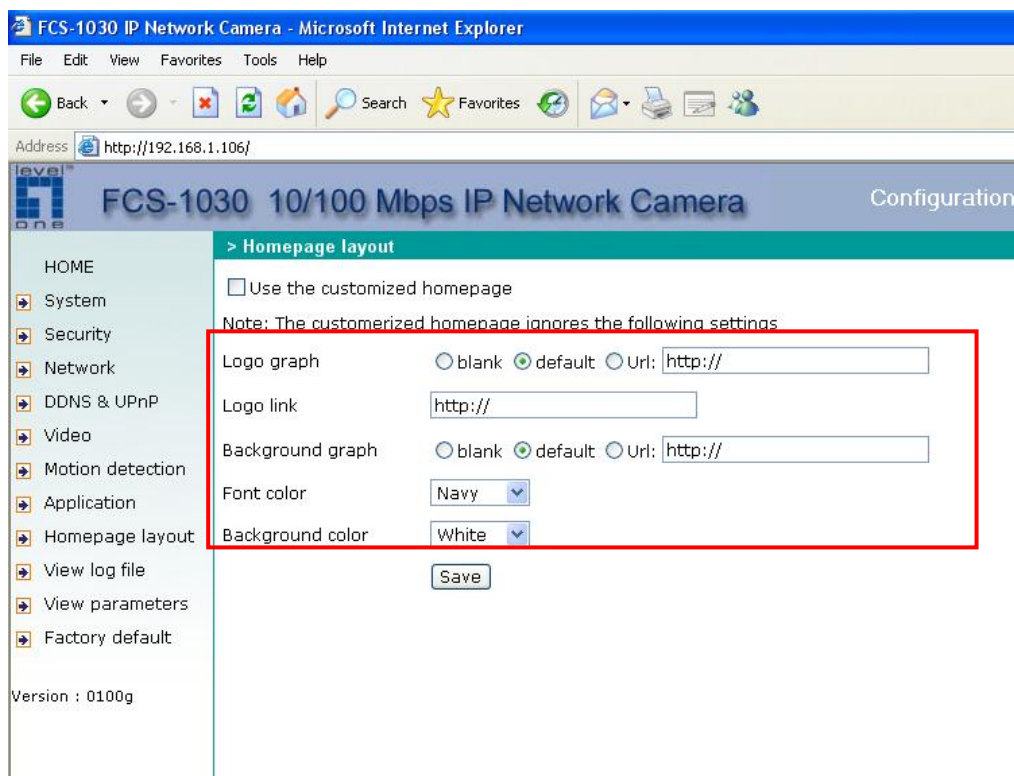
FCS-1030 IP Network Camera - Microsoft Internet Explorer

File Edit View Favorites Tools Help

Back Search Favorites

Address http://192.168.1.106/

level one

FCS-1030 10/100 Mbps IP Network Camera

Configuration

HOME
System
Security
Network
DDNS & UPnP
Video
Motion detection
Application
Homepage layout
View log file
View parameters
Factory default

Version : 0100g

> Homepage layout

Use the customized homepage

Note: The customerized homepage ignores the following settings

| Logo graph | blank default Url: http:// |
|---|---|
| Logo link | http:// |
| Background graph | blank default Url: http:// |
| Font color | Navy |
| Background color | White |

Save